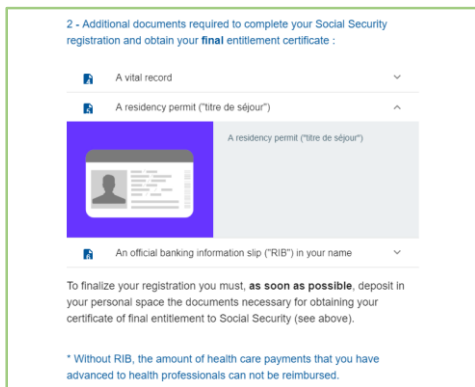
2 - Additional documents required to complete your Social Security registration and obtain your **final** entitlement certificate :

A vital record

A residency permit ("titre de séjour")

A residency permit ("titre de séjour")

An official banking information slip ("RIB") in your name

To finalize your registration you must, **as soon as possible**, deposit in your personal space the documents necessary for obtaining your certificate of final entitlement to Social Security (see above).

* Without RIB, the amount of health care payments that you have advanced to health professionals can not be reimbursed.